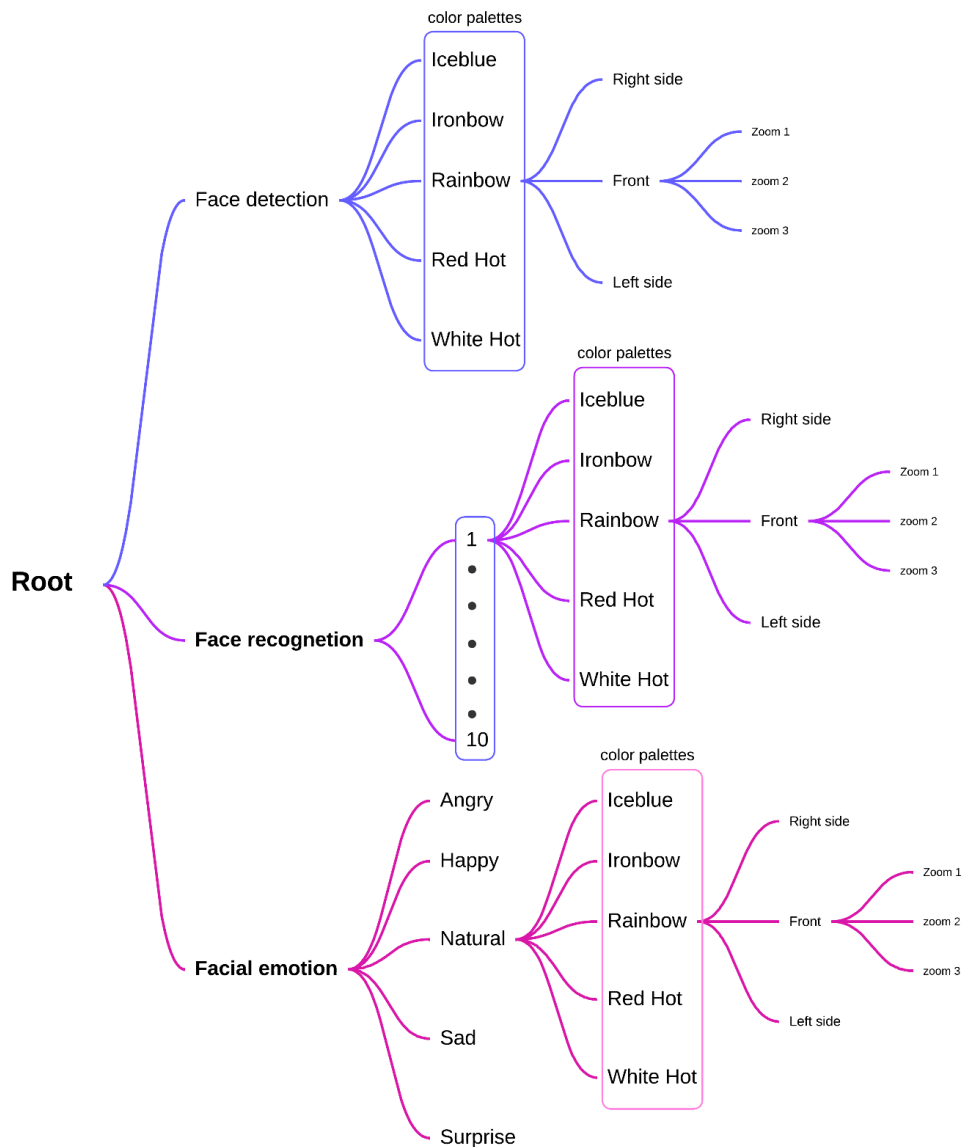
Root

Face detection

color palettes
Iceblue
Ironbow
Rainbow
Red Hot
White Hot

Right side
Front
Left side

Zoom 1
zoom 2
zoom 3

Face recognetion

1
10

color palettes
Iceblue
Ironbow
Rainbow
Red Hot
White Hot

Right side
Front
Left side

Zoom 1
zoom 2
zoom 3

Facial emotion

Angry
Happy
Natural
Sad
Surprise

color palettes
Iceblue
Ironbow
Rainbow
Red Hot
White Hot

Right side
Front
Left side

Zoom 1
zoom 2
zoom 3